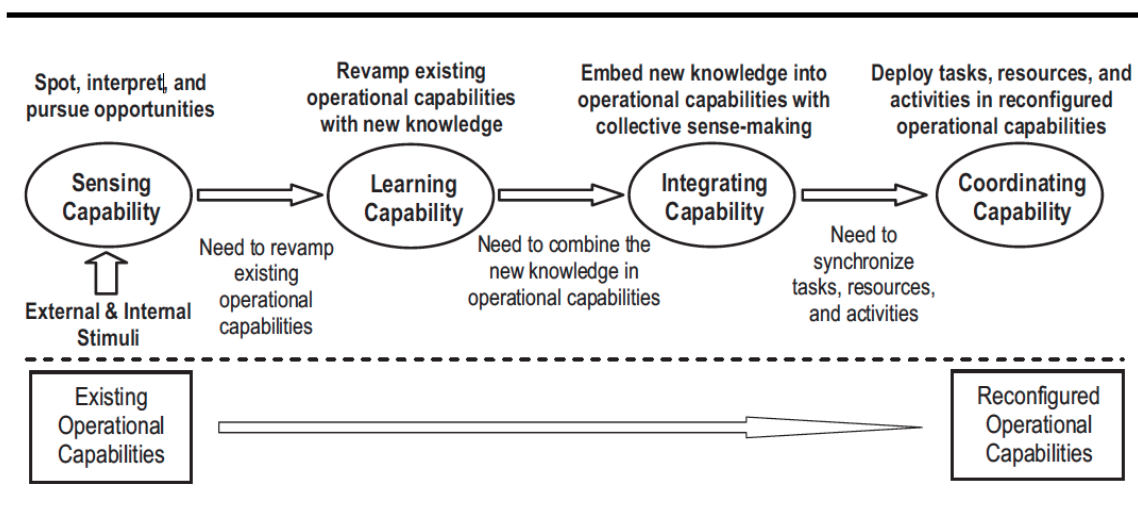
Spot, interpret, and pursue opportunities

Revamp existing operational capabilities with new knowledge

Embed new knowledge into operational capabilities with collective sense-making

Deploy tasks, resources, and activities in reconfigured operational capabilities

Sensing Capability

Learning Capability

Integrating Capability

Coordinating Capability

External & Internal Stimuli

Need to revamp existing operational capabilities

Need to combine the new knowledge in operational capabilities

Need to synchronize tasks, resources, and activities

Existing Operational Capabilities

Reconfigured Operational Capabilities